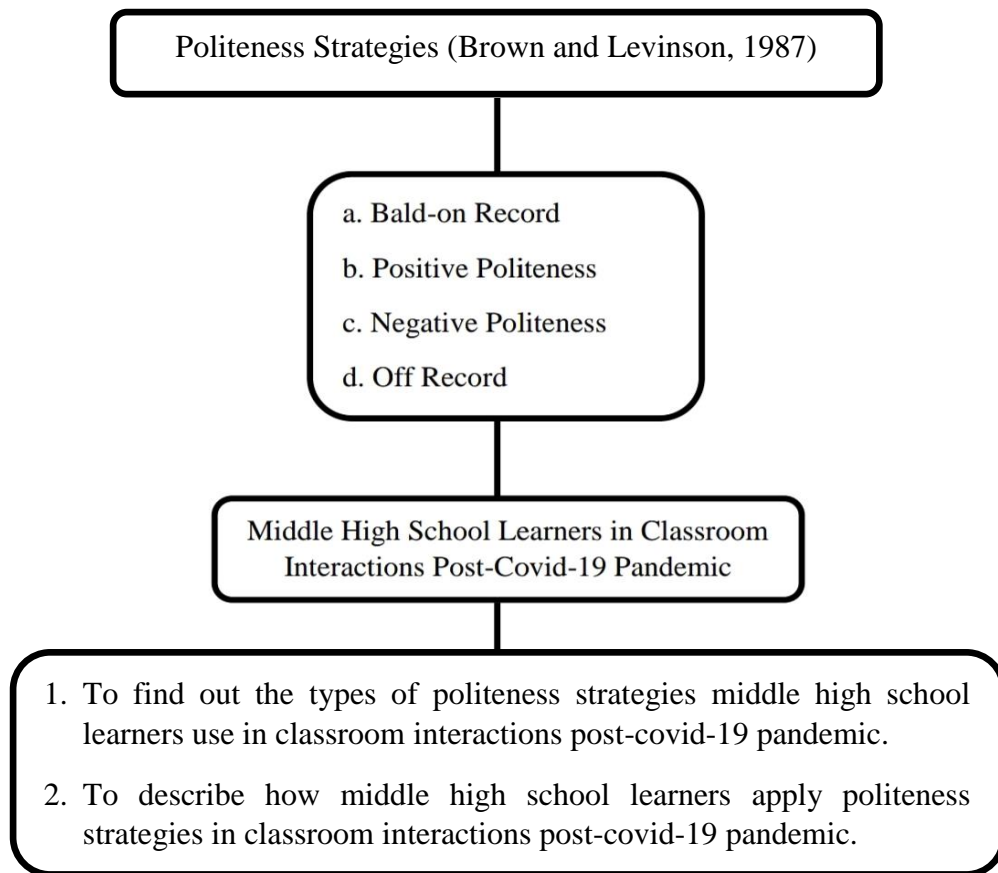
Politeness Strategies (Brown and Levinson, 1987)

a. Bald-on Record

b. Positive Politeness

c. Negative Politeness

d. Off Record

Middle High School Learners in Classroom Interactions Post-Covid-19 Pandemic

1. To find out the types of politeness strategies middle high school learners use in classroom interactions post-covid-19 pandemic.

2. To describe how middle high school learners apply politeness strategies in classroom interactions post-covid-19 pandemic.